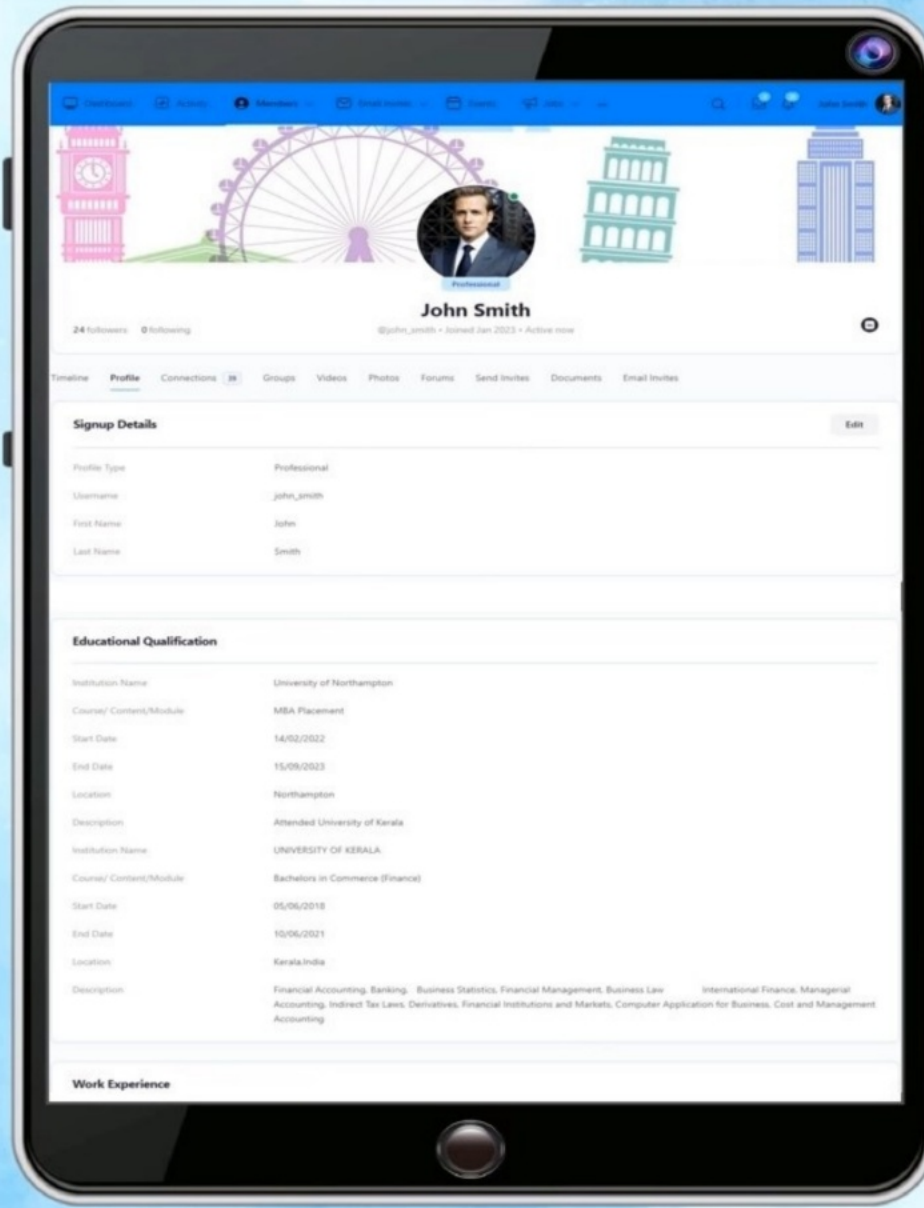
Dashboard Activity Members Email Invites Events Jobs John Smith

Professional

John Smith

24 followers 0 following

@john_smith • Joined Jan 2023 • Active now

Timeline Profile Connections 39 Groups Videos Photos Forums Send Invites Documents Email Invites

Signup Details

Edit

| | |
|---|---|
| Profile Type | Professional |
| Username | john_smith |
| First Name | John |
| Last Name | Smith |

Educational Qualification

| | |
|---|---|
| Institution Name | University of Northampton |
| Course/ Content/Module | MBA Placement |
| Start Date | 14/02/2022 |
| End Date | 15/09/2023 |
| Location | Northampton |
| Description | Attended University of Kerala |
| Institution Name | UNIVERSITY OF KERALA |
| Course/ Content/Module | Bachelors in Commerce (Finance) |
| Start Date | 05/06/2018 |
| End Date | 10/06/2021 |
| Location | Kerala,India |
| Description | Financial Accounting, Banking, Business Statistics, Financial Management, Business Law International Finance, Managerial Accounting, Indirect Tax Laws, Derivatives, Financial Institutions and Markets, Computer Application for Business, Cost and Management Accounting |

Work Experience